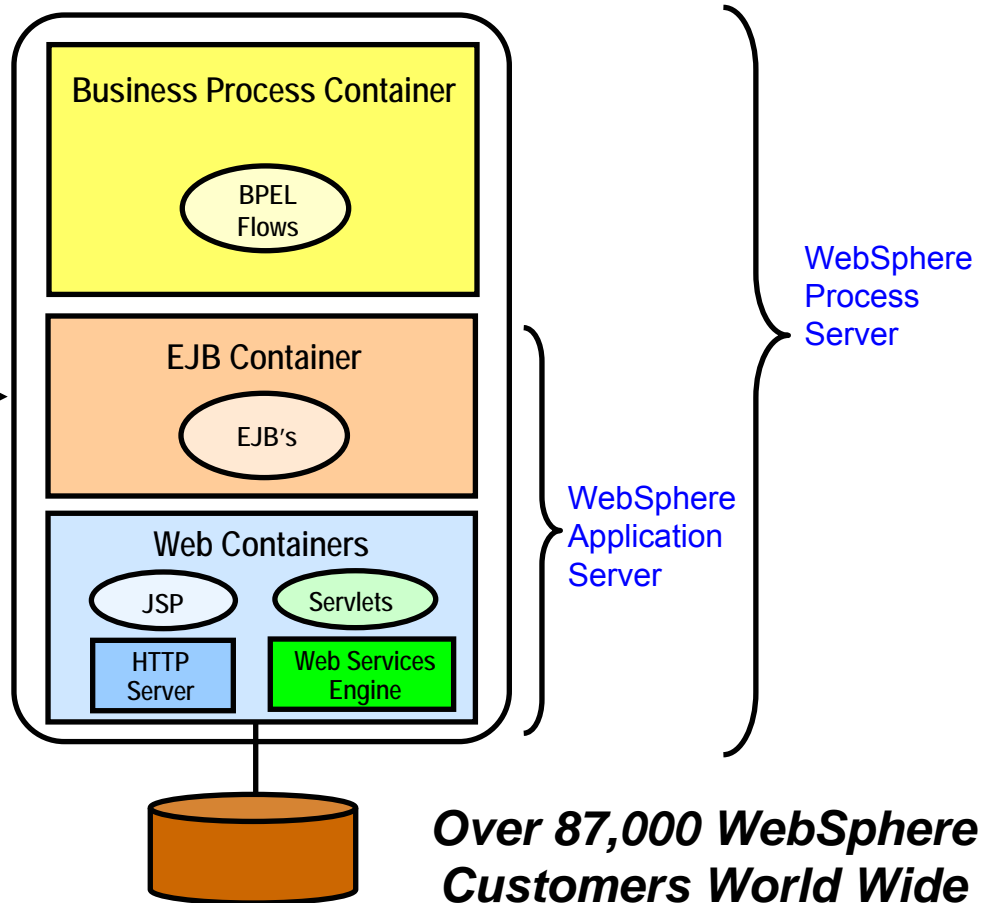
Business Process Container

BPEL Flows

EJB Container

EJB's

Web Containers

JSP

Servlets

HTTP Server

Web Services Engine

WebSphere Process Server

WebSphere Application Server

Over 87,000 WebSphere Customers World Wide